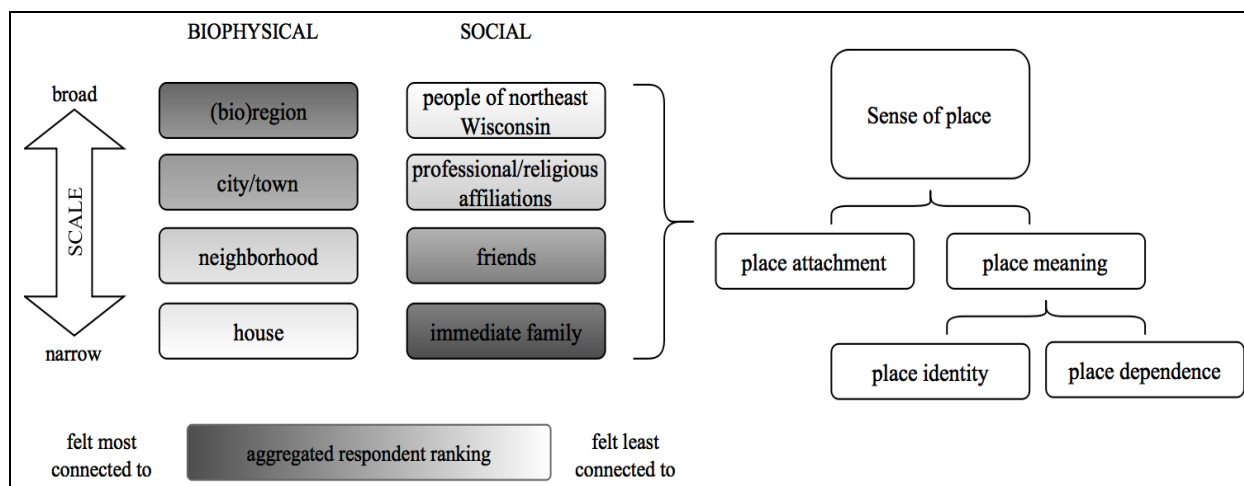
BIOPHYSICAL

SOCIAL

broad

SCALE

narrow

(bio)region

city/town

neighborhood

house

people of northeast Wisconsin

professional/religious affiliations

friends

immediate family

Sense of place

place attachment

place meaning

place identity

place dependence

felt most connected to

aggregated respondent ranking

felt least connected to